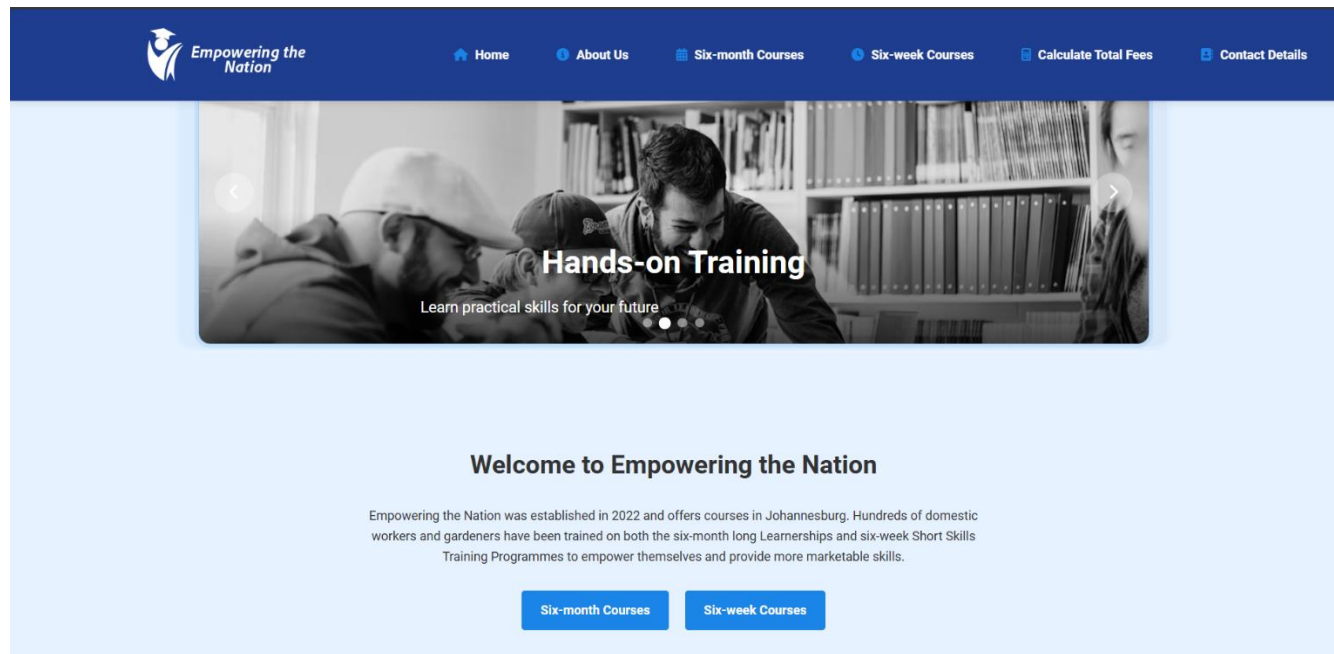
Empowering the Nation

Home About Us Six-month Courses Six-week Courses Calculate Total Fees Contact Details

Hands-on Training

Learn practical skills for your future

Welcome to Empowering the Nation

Empowering the Nation was established in 2022 and offers courses in Johannesburg. Hundreds of domestic workers and gardeners have been trained on both the six-month long Learnerships and six-week Short Skills Training Programmes to empower themselves and provide more marketable skills.

Six-month Courses Six-week Courses